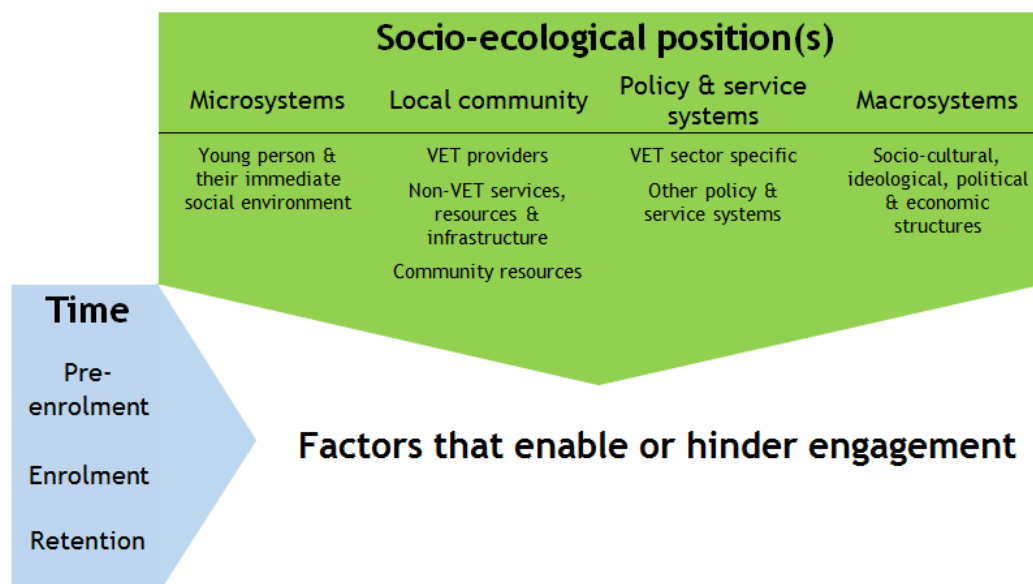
Socio-ecological position(s)

| Microsystems | Local community | Policy & service systems | Macrosystems |
|---|---|---|---|
| Young person & their immediate social environment | VET providers<br>Non-VET services, resources & infrastructure<br>Community resources | VET sector specific<br>Other policy & service systems | Socio-cultural, ideological, political & economic structures |

Time

Pre-enrolment

Enrolment

Retention

Factors that enable or hinder engagement